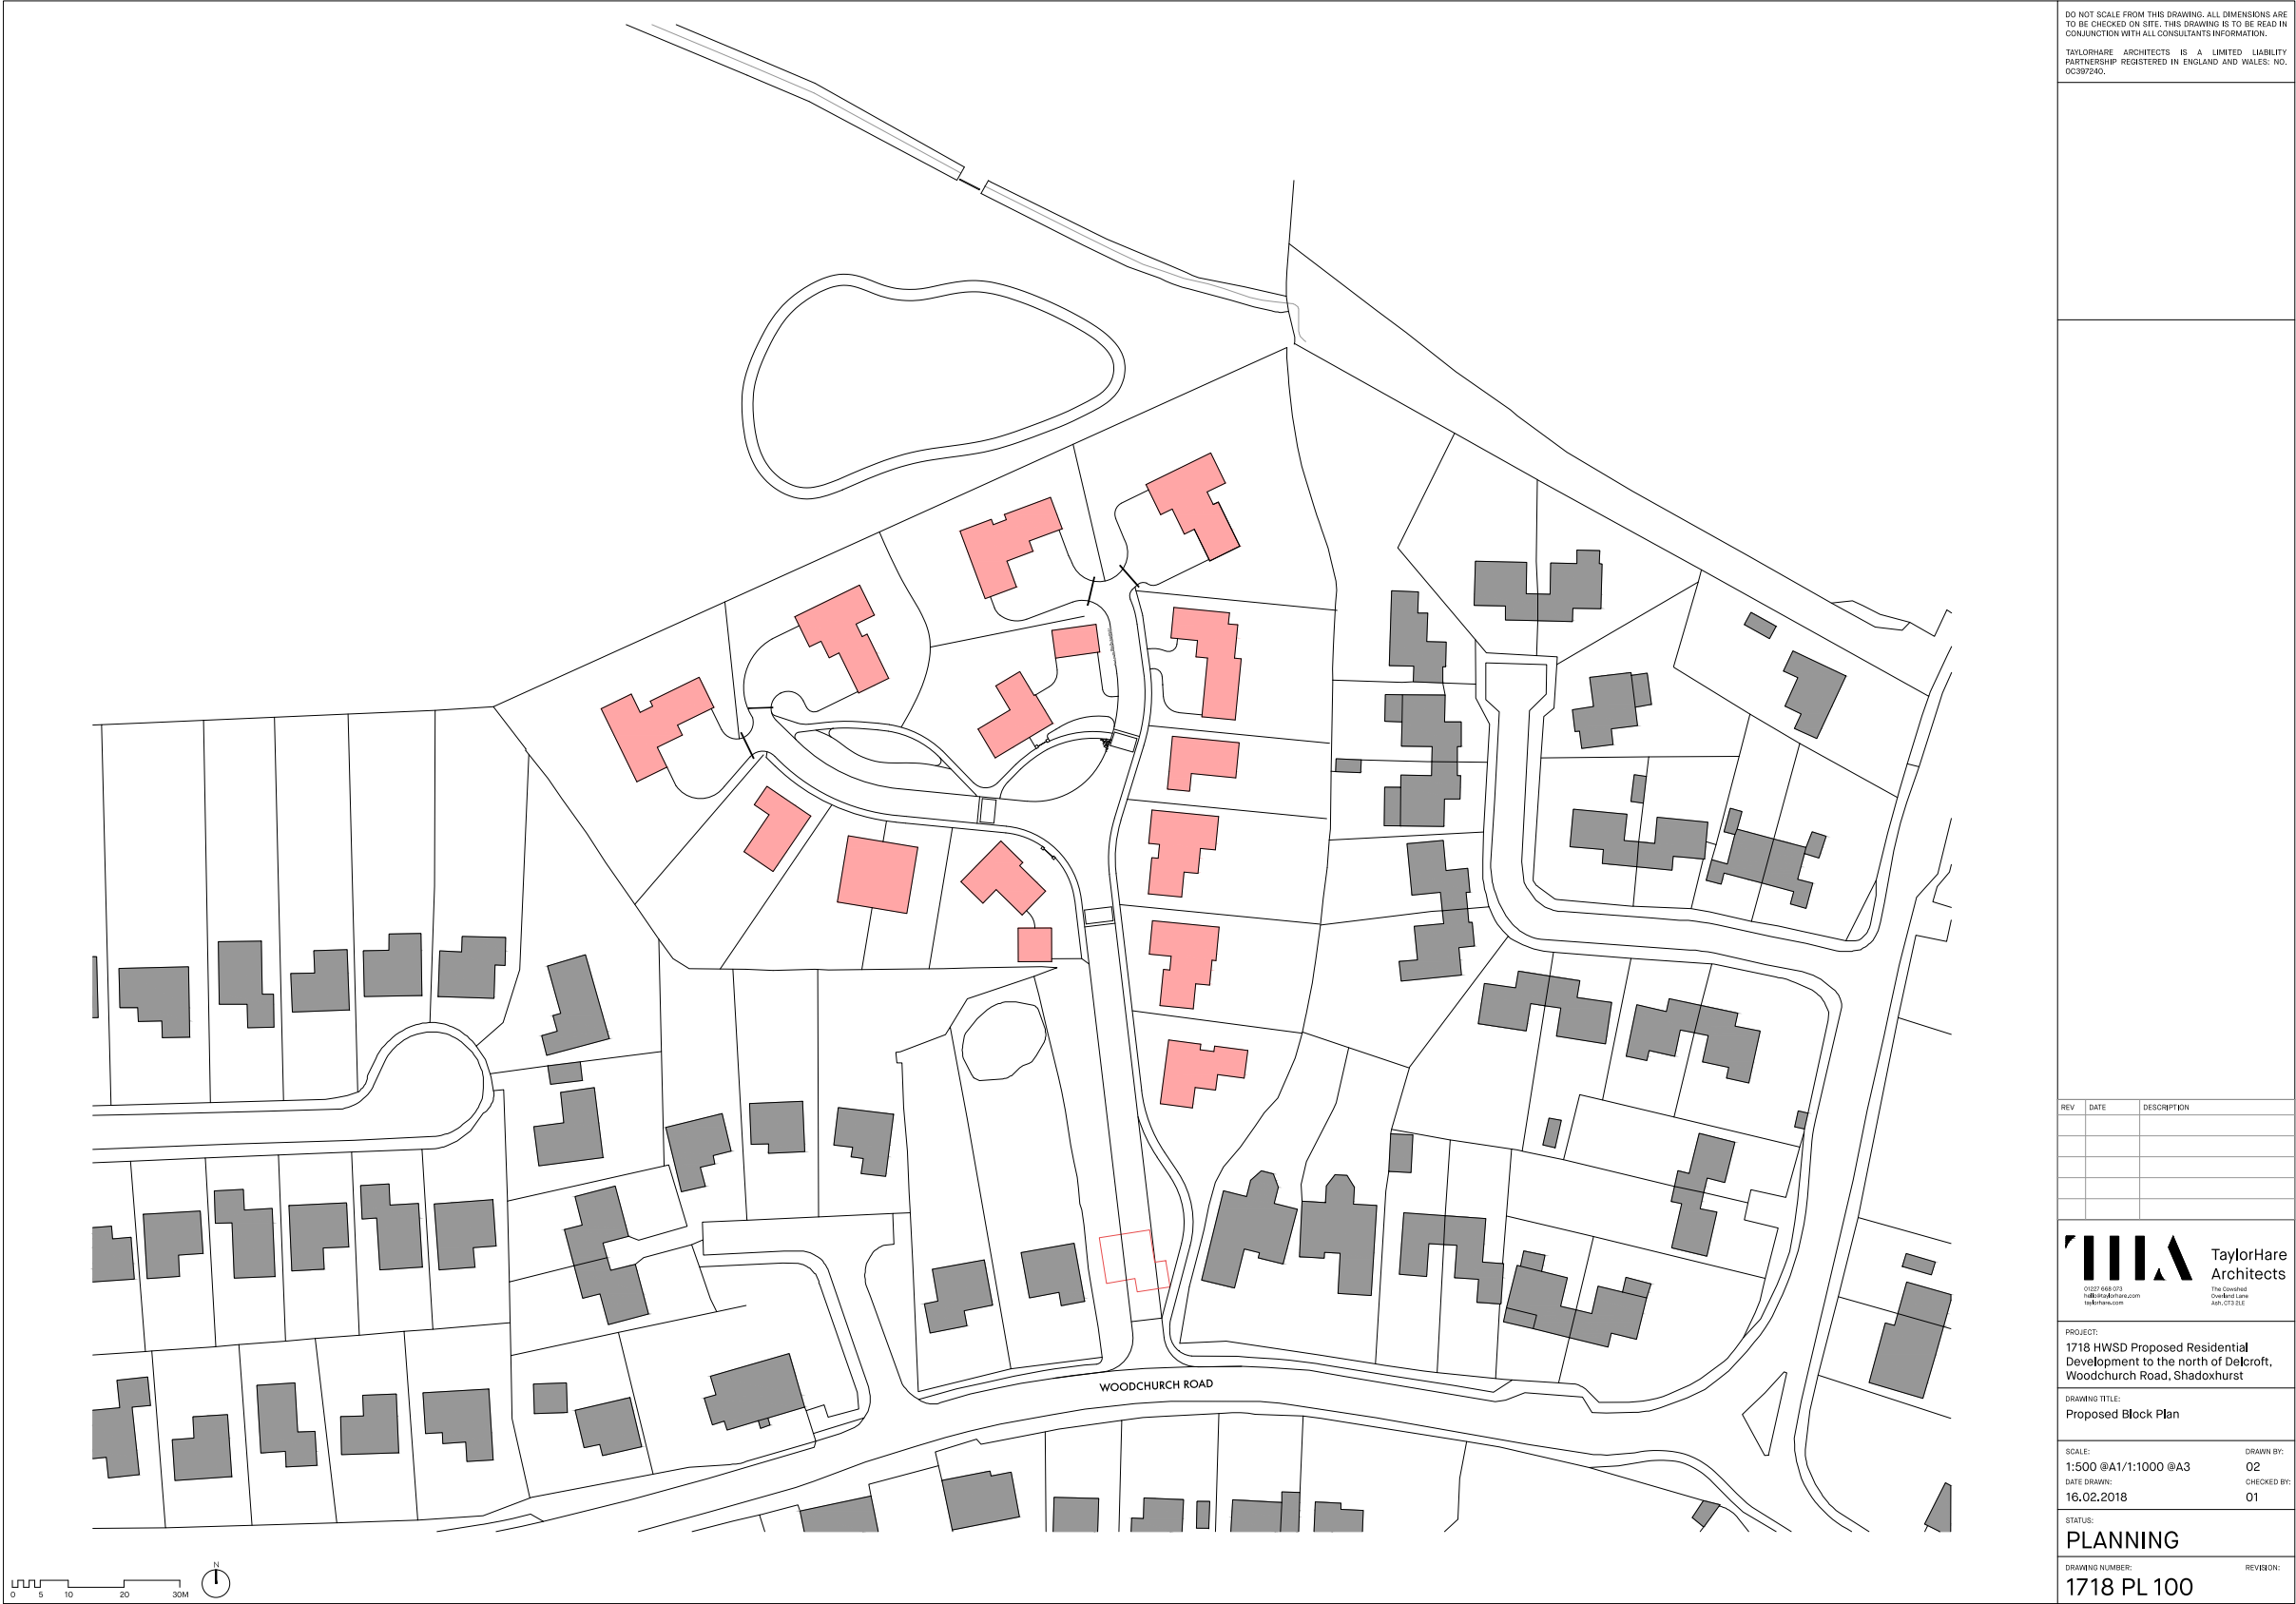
DO NOT SCALE FROM THIS DRAWING. ALL DIMENSIONS ARE TO BE CHECKED ON SITE. THIS DRAWING IS TO BE READ IN CONJUNCTION WITH ALL CONSULTANTS INFORMATION.

TAYLORHARE ARCHITECTS IS A LIMITED LIABILITY PARTNERSHIP REGISTERED IN ENGLAND AND WALES: NO. OC397240.

| REV | DATE | DESCRIPTION |
|---|---|---|
| | | |
| | | |
| | | |
| | | |
| | | |

TaylorHare Architects

01227 668 073
hello@taylorhare.com
taylorhare.com

The Cowshed
Overland Lane
Ash, CT3 2LE

PROJECT:
1718 HWSD Proposed Residential Development to the north of Delcroft, Woodchurch Road, Shadoxhurst

DRAWING TITLE:
Proposed Block Plan

SCALE:
1:500 @A1/1:1000 @A3

DRAWN BY:
02

DATE DRAWN:
16.02.2018

CHECKED BY:
01

STATUS:
PLANNING

DRAWING NUMBER:
1718 PL 100

REVISION:

WOODCHURCH ROAD

0 5 10 20 30M

N